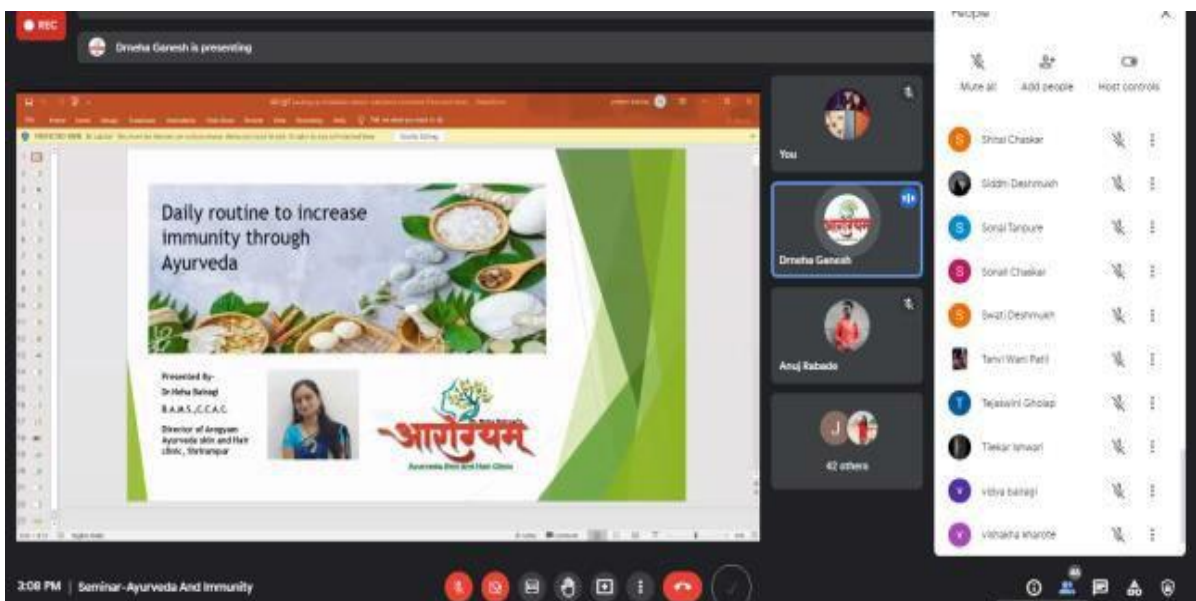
REC

Drneha Ganesh is presenting

Daily routine to increase immunity through Ayurveda

Presented By-
Dr.Neha Bainagi
B.A.M.S.,C.C.A.C.

Director of Arogyam Ayurveda skin and Hair clinic, Shrirampur

आरोग्यम

Ayurveda Skin and Hair Clinic

You

Drneha Ganesh

Anuj Rabade

42 others

People

Mute all

Add people

Host controls

Shital Chaskar

Siddhi Deshmukh

Sonali Tanpure

Sonali Chaskar

Swati Deshmukh

Tanvi Wani Patil

Tejaswini Gholap

Tilekar Ishwari

vidya bainagi

Vishakha kharote

3:08 PM | Seminar-Ayurveda And Immunity